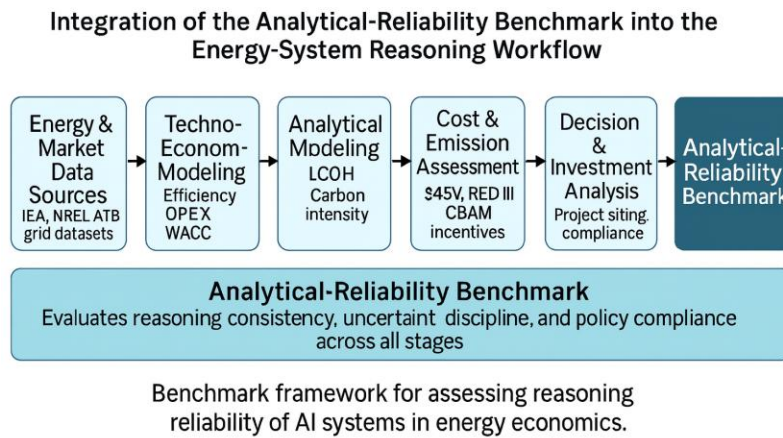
Integration of the Analytical-Reliability Benchmark into the Energy-System Reasoning Workflow

Energy & Market Data Sources
IEA, NREL ATB grid datasets

Techno-Econom-Modeling
Efficiency
OPEX
WACC

Analytical Modeling
LCOH
Carbon intensity

Cost & Emission Assessment
$45V, RED III
CBAM
incentives

Decision & Investment Analysis
Project siting.
compliance

Analytical-Reliability Benchmark

Analytical-Reliability Benchmark
Evaluates reasoning consistency, uncertaint discipline, and policy compliance across all stages

Benchmark framework for assessing reasoning reliability of AI systems in energy economics.